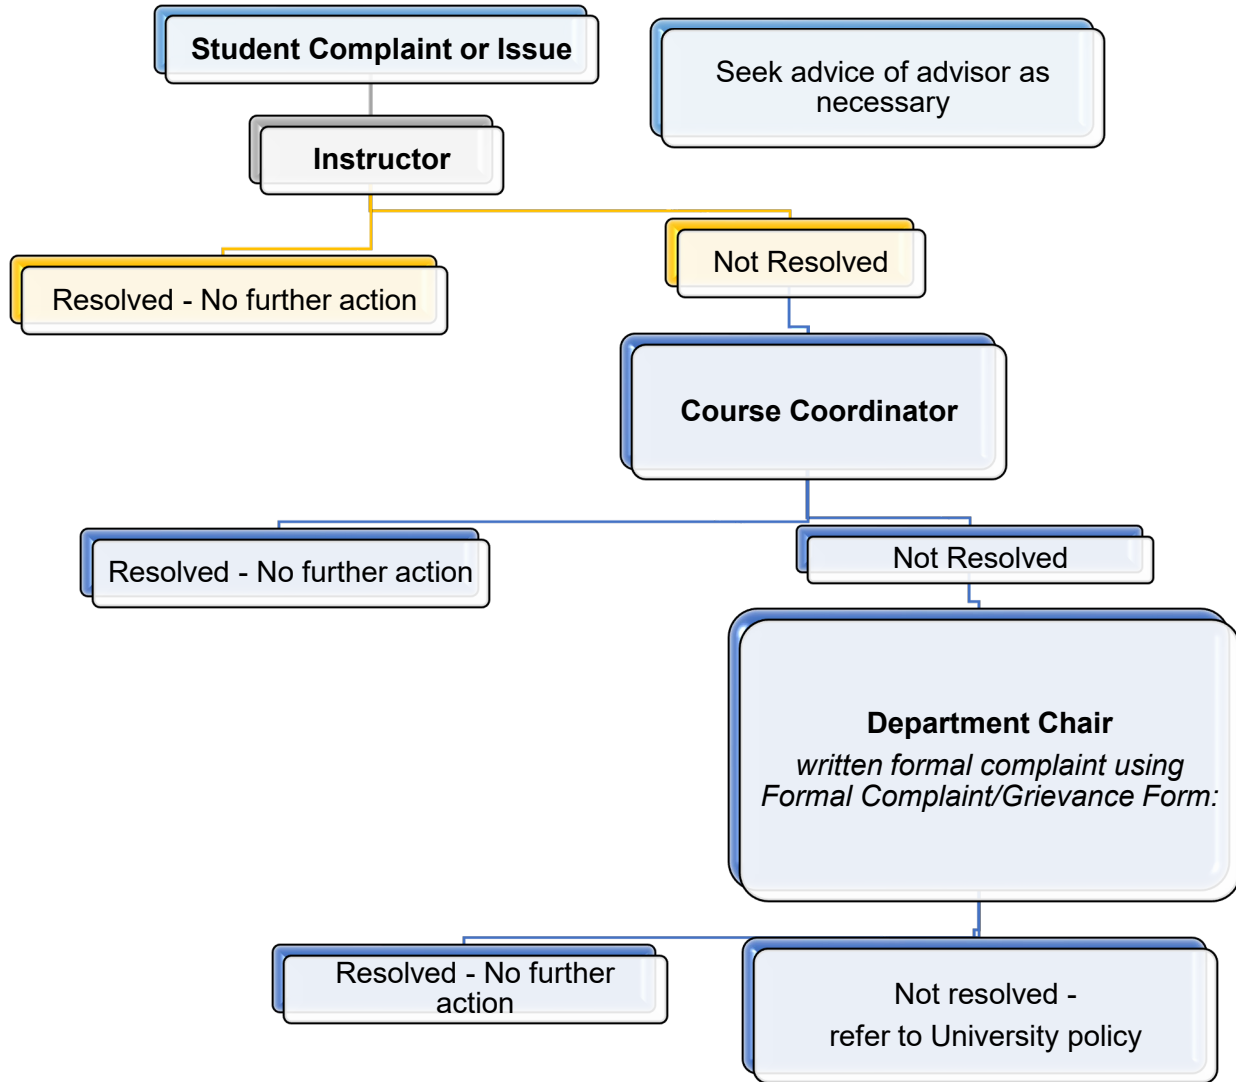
Student Complaint or Issue

Seek advice of advisor as necessary

Instructor

Resolved - No further action

Not Resolved

Course Coordinator

Resolved - No further action

Not Resolved

Department Chair
*written formal complaint using Formal Complaint/Grievance Form:*

Resolved - No further action

Not resolved -
refer to University policy